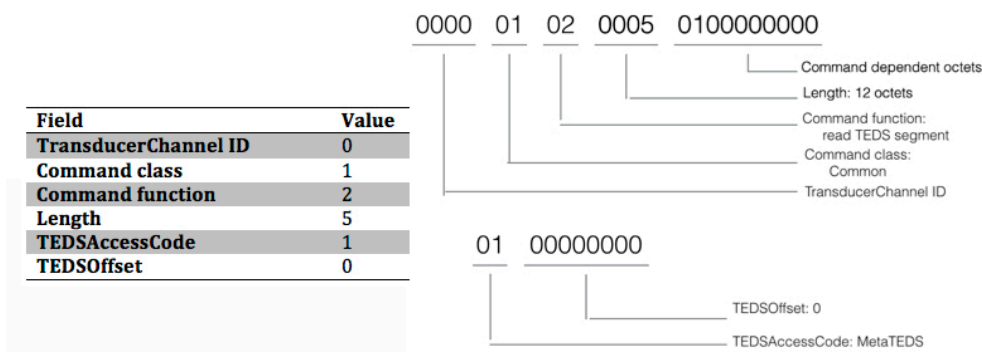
| Field | Value |
|---|---|
| TransducerChannel ID | 0 |
| Command class | 1 |
| Command function | 2 |
| Length | 5 |
| TEDSAccessCode | 1 |
| TEDSOffset | 0 |

0000 01 02 0005 0100000000

Command dependent octets

Length: 12 octets

Command function: read TEDS segment

Command class: Common

TransducerChannel ID

01 00000000

TEDSOffset: 0

TEDSAccessCode: MetaTEDS